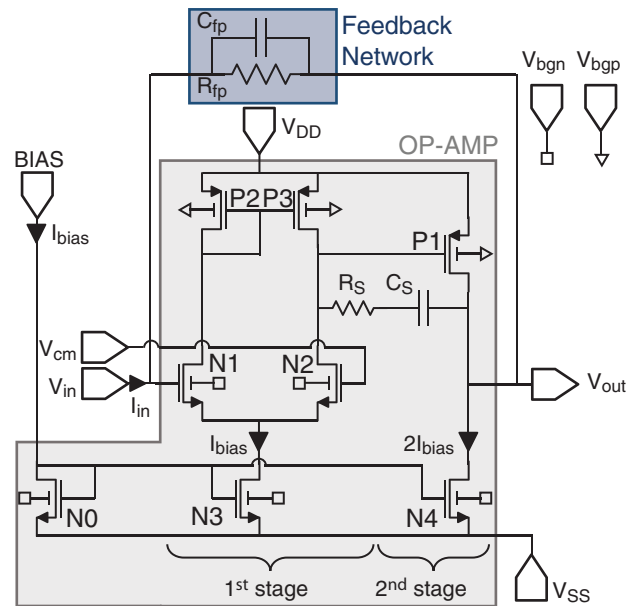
$C_{fp}$
$R_{fp}$
Feedback Network
$V_{bgn}$ $V_{bgp}$
$V_{DD}$
OP-AMP
BIAS
$I_{bias}$
P2 P3
P1
$R_S$ $C_S$
$V_{cm}$
$V_{in}$
$I_{in}$
N1 N2
$V_{out}$
$I_{bias}$
$2I_{bias}$
N0 N3 N4
$1^{st}$ stage $2^{nd}$ stage
$V_{SS}$